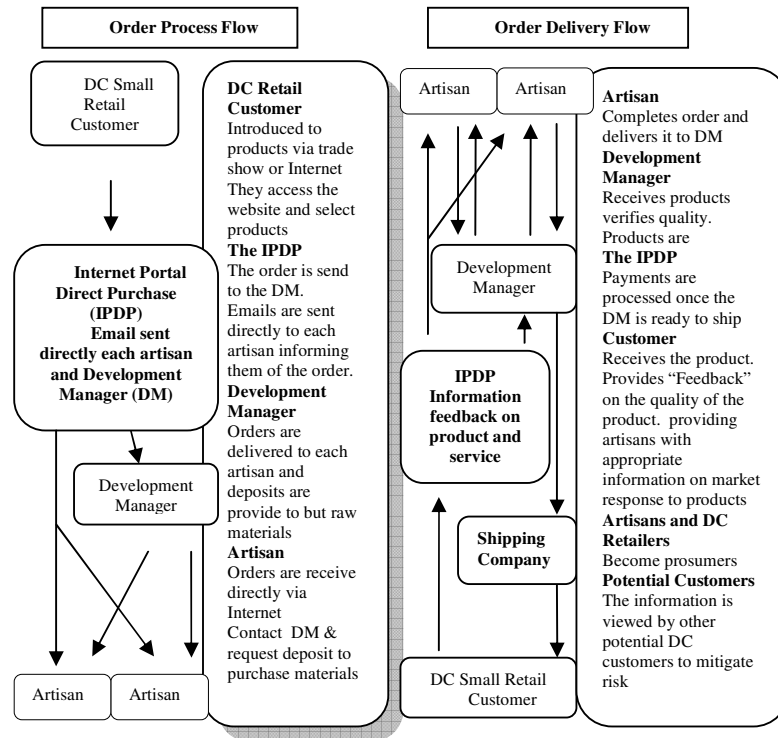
Order Process Flow

DC Small Retail Customer

Internet Portal Direct Purchase (IPDP) Email sent directly each artisan and Development Manager (DM)

Development Manager

Artisan

Artisan

DC Retail Customer
Introduced to products via trade show or Internet They access the website and select products
The IPDP
The order is send to the DM. Emails are sent directly to each artisan informing them of the order.
Development Manager
Orders are delivered to each artisan and deposits are provide to but raw materials
Artisan
Orders are receive directly via Internet Contact DM & request deposit to purchase materials

Order Delivery Flow

Artisan

Artisan

Development Manager

IPDP Information feedback on product and service

Shipping Company

DC Small Retail Customer

Artisan
Completes order and delivers it to DM
Development Manager
Receives products verifies quality. Products are
The IPDP
Payments are processed once the DM is ready to ship
Customer
Receives the product. Provides "Feedback" on the quality of the product. providing artisans with appropriate information on market response to products
Artisans and DC Retailers
Become prosumers
Potential Customers
The information is viewed by other potential DC customers to mitigate risk